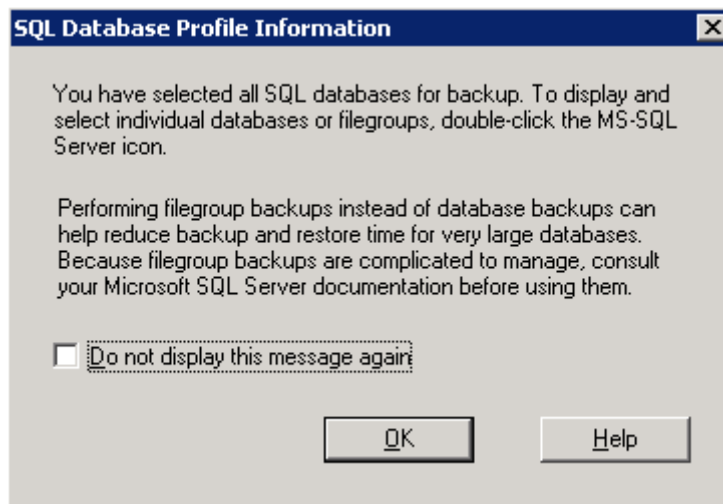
SQL Database Profile Information

You have selected all SQL databases for backup. To display and select individual databases or filegroups, double-click the MS-SQL Server icon.

Performing filegroup backups instead of database backups can help reduce backup and restore time for very large databases. Because filegroup backups are complicated to manage, consult your Microsoft SQL Server documentation before using them.

Do not display this message again

OK

Help